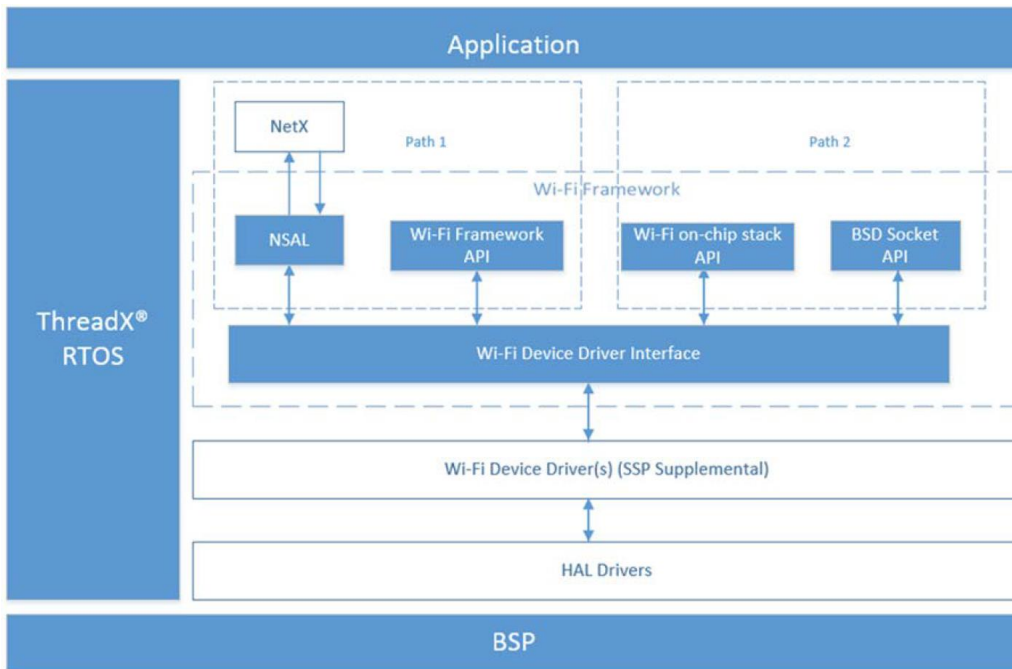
Application

ThreadX®
RTOS

NetX

Path 1

Path 2

Wi-Fi Framework

NSAL

Wi-Fi Framework API

Wi-Fi on-chip stack API

BSD Socket API

Wi-Fi Device Driver Interface

Wi-Fi Device Driver(s) (SSP Supplemental)

HAL Drivers

BSP